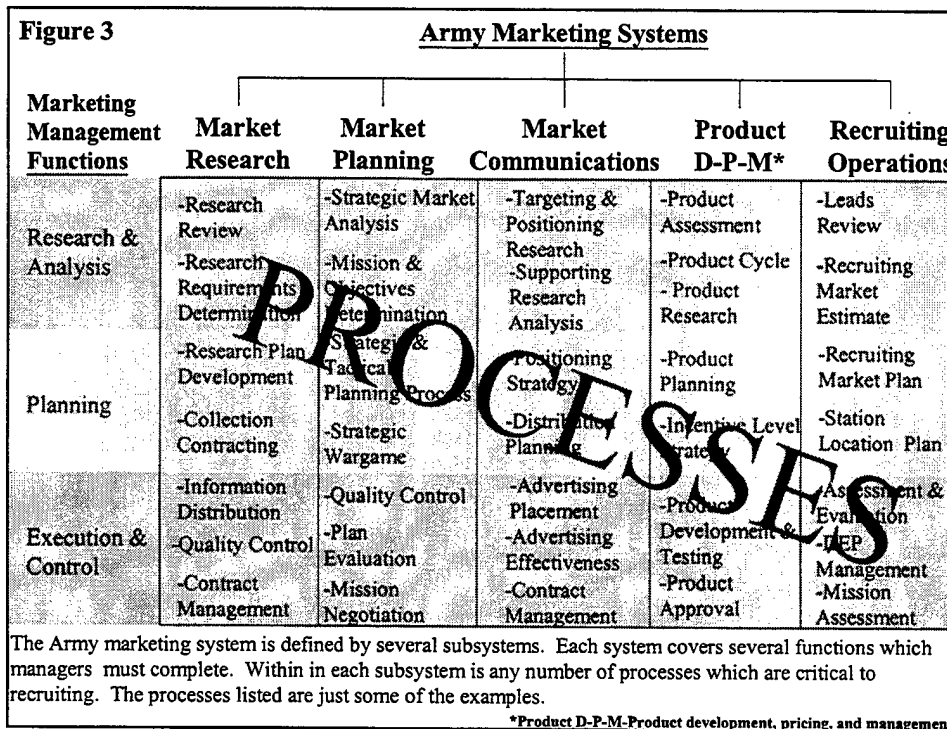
Figure 3

Army Marketing Systems

| Marketing Management Functions | Market Research | Market Planning | Market Communications | Product D-P-M* | Recruiting Operations |
|---|---|---|---|---|---|
| Research & Analysis | -Research Review -Research Requirements Determination | -Strategic Market Analysis -Mission & Objectives Determination | -Targeting & Positioning Research -Supporting Research Analysis | -Product Assessment -Product Cycle - Product Research | -Leads Review -Recruiting Market Estimate |
| Planning | -Research Plan Development -Collection Contracting | -Strategic & Tactical Planning Process -Strategic Wargame | -Positioning Strategy -Distribution Planning | -Product Planning -Incentive Level Strategy | -Recruiting Market Plan -Station Location Plan |
| Execution & Control | -Information Distribution -Quality Control -Contract Management | -Quality Control -Plan Evaluation -Mission Negotiation | -Advertising Placement -Advertising Effectiveness -Contract Management | -Product Development & Testing -Product Approval | -Assessment & Evaluation -DEP Management -Mission Assessment |

PROCESSES

The Army marketing system is defined by several subsystems. Each system covers several functions which managers must complete. Within in each subsystem is any number of processes which are critical to recruiting. The processes listed are just some of the examples.

*Product D-P-M-Product development, pricing, and managemen